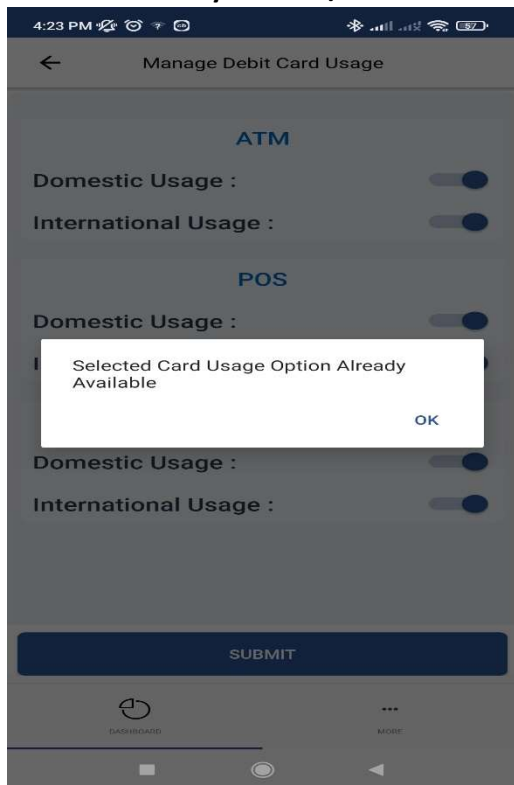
4:23 PM 57

Manage Debit Card Usage

ATM

Domestic Usage :

International Usage :

POS

Domestic Usage :

I

Selected Card Usage Option Already Available

OK

Domestic Usage :

International Usage :

SUBMIT

DASHBOARD

MORE